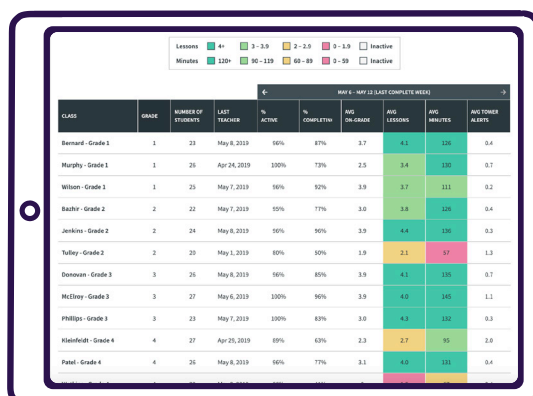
Lessons 4+ 3 – 3.9 2 – 2.9 1 – 1.9 Inactive
Minutes 120+ 90 – 119 60 – 89 3 – 59 Inactive

← MAY 6 – MAY 12 (LAST COMPLETE WEEK) →

| CLASS | GRADE | NUMBER OF STUDENTS | LAST TEACHER | % ACTIVE | % COMPLETIN | AVG ON-GRADE | AVG LESSONS | AVG MINUTES | AVG TOWER ALERTS |
|---|---|---|---|---|---|---|---|---|---|
| Bernard - Grade 1 | 1 | 23 | May 8, 2019 | 96% | 87% | 3.7 | 4.1 | 126 | 0.4 |
| Murphy - Grade 1 | 1 | 26 | Apr 24, 2019 | 100% | 73% | 2.5 | 3.4 | 130 | 0.7 |
| Wilson - Grade 1 | 1 | 25 | May 7, 2019 | 96% | 92% | 3.9 | 3.7 | 111 | 0.2 |
| Bazhir - Grade 2 | 2 | 22 | May 7, 2019 | 55% | 77% | 3.0 | 3.8 | 126 | 0.4 |
| Jenkins - Grade 2 | 2 | 26 | May 8, 2019 | 96% | 90% | 3.9 | 4.4 | 136 | 0.3 |
| Tulley - Grade 2 | 2 | 20 | May 1, 2019 | 80% | 50% | 1.9 | 2.1 | 57 | 1.3 |
| Donovan - Grade 3 | 3 | 26 | May 8, 2019 | 96% | 85% | 3.9 | 4.1 | 135 | 0.7 |
| McElroy - Grade 3 | 3 | 27 | May 6, 2019 | 100% | 96% | 3.9 | 4.0 | 145 | 1.1 |
| Phillips - Grade 3 | 3 | 23 | May 7, 2019 | 100% | 63% | 3.0 | 4.3 | 132 | 0.3 |
| Kleinfeldt - Grade 4 | 4 | 27 | Apr 25, 2019 | 89% | 63% | 2.3 | 2.7 | 95 | 2.0 |
| Patel - Grade 4 | 4 | 26 | May 8, 2019 | 96% | 77% | 3.1 | 4.0 | 131 | 0.4 |